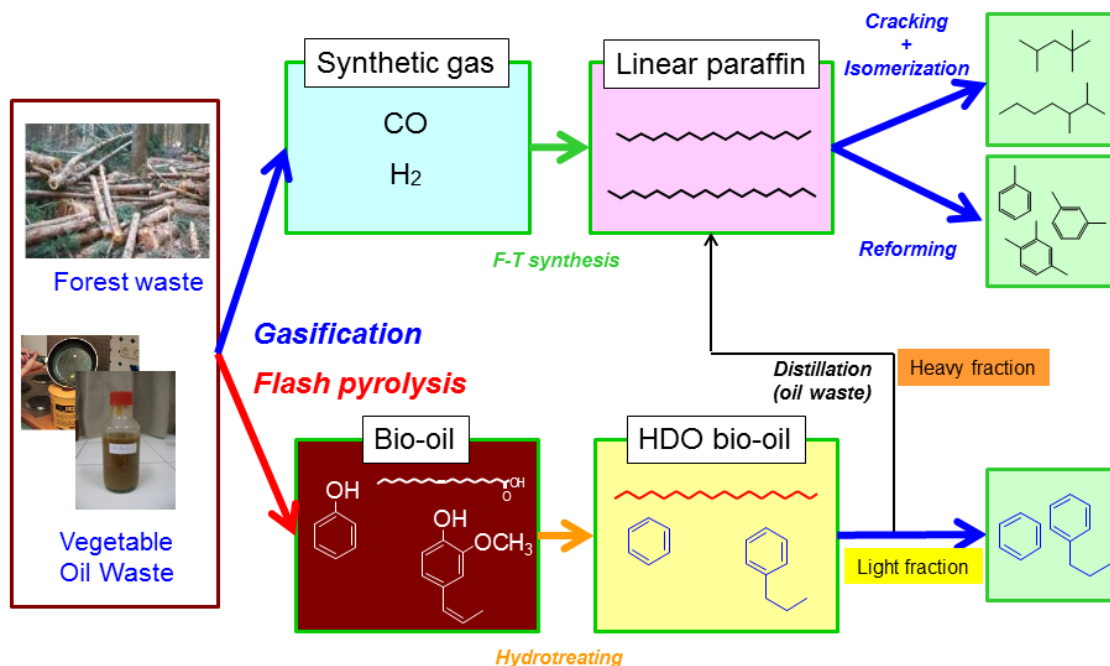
Forest waste

Vegetable Oil Waste

Gasification

Flash pyrolysis

Synthetic gas

CO

H2

F-T synthesis

Linear paraffin

Cracking + Isomerization

Reforming

Distillation (oil waste)

Heavy fraction

Bio-oil

OH

OH

O

OH

OCH3

Hydrotreating

HDO bio-oil

Light fraction